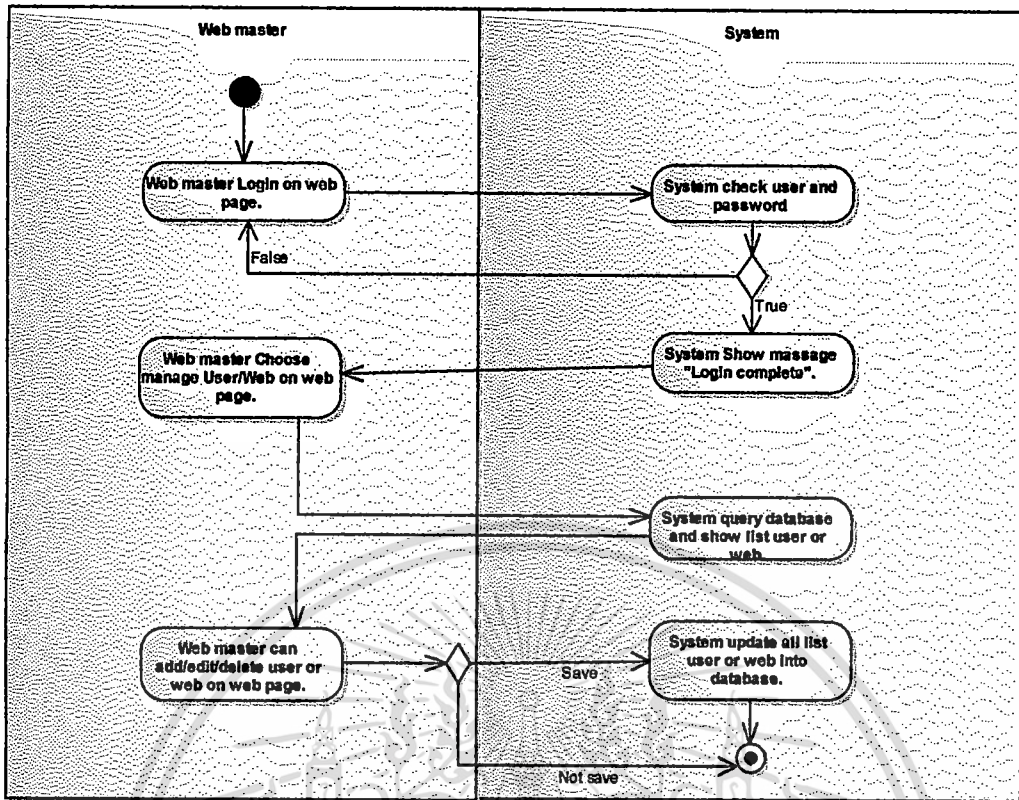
Web master

System

Web master Login on web page.

System check user and password

False

True

Web master Choose manage User/Web on web page.

System Show massage "Login complete".

System query database and show list user or web.

Web master can add/edit/delete user or web on web page.

Save

System update all list user or web into database.

Not save